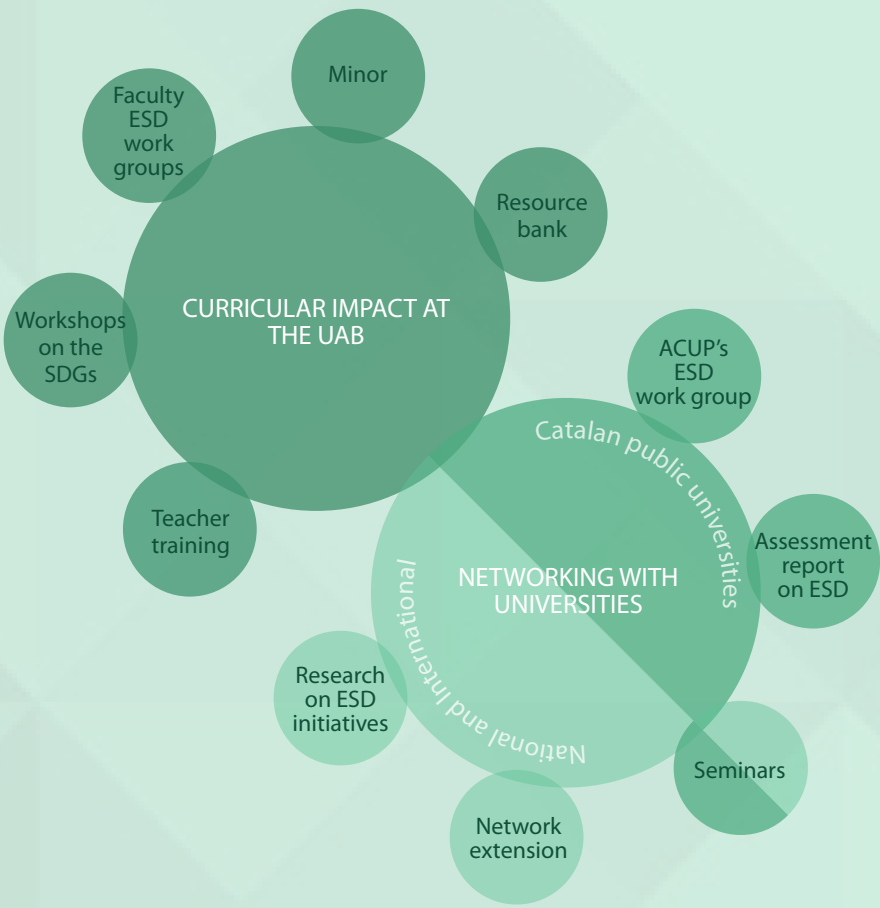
Minor

Faculty ESD work groups

Resource bank

CURRICULAR IMPACT AT THE UAB

Workshops on the SDGs

ACUP's ESD work group

Catalan public universities

Teacher training

NETWORKING WITH UNIVERSITIES

Assessment report on ESD

National and international

Research on ESD initiatives

Seminars

Network extension